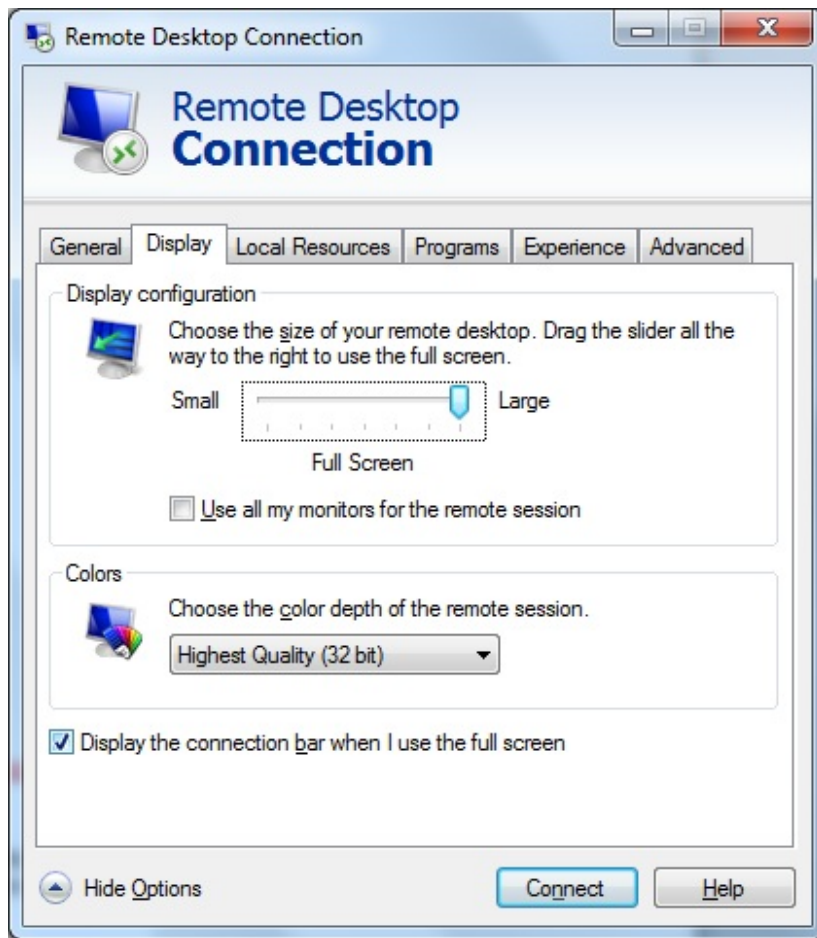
Remote Desktop Connection

Remote Desktop
Connection

General | Display | Local Resources | Programs | Experience | Advanced

Display configuration

Choose the size of your remote desktop. Drag the slider all the way to the right to use the full screen.

Small Large

Full Screen

Use all my monitors for the remote session

Colors

Choose the color depth of the remote session.

Highest Quality (32 bit)

Display the connection bar when I use the full screen

Hide Options

Connect

Help